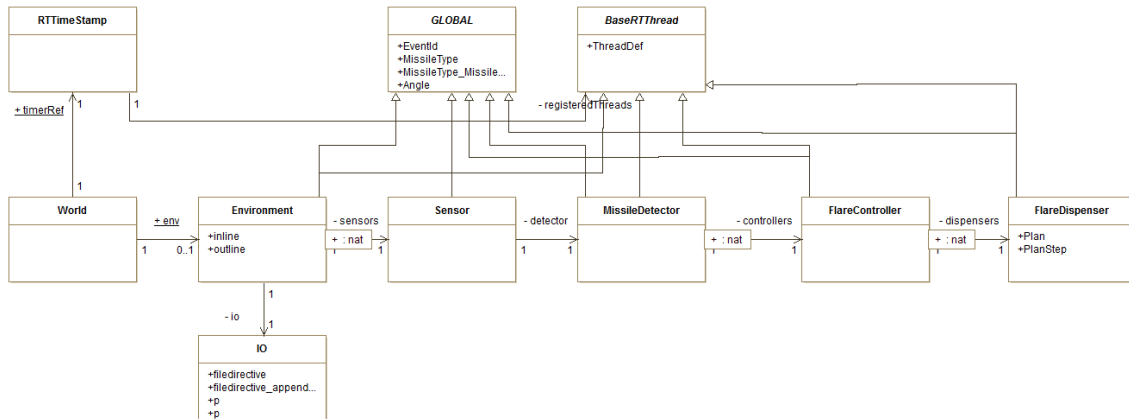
RTTimeStamp

GLOBAL
+EventId
+MissileType
+MissileType_Missile...
+Angle

BaseRTThread
+ThreadDef

+ timerRef
1
1
1
- registeredThreads

World

+ env
1
0..1

Environment
+inline
+outline

- sensors
+ : nat
1

Sensor

- detector
1
1

MissileDetector

- controllers
+ : nat
1

FlareController

- dispensers
+ : nat
1

FlareDispenser
+Plan
+PlanStep

1
- io
1

IO
+filedirective
+filedirective_append...
+p
+p